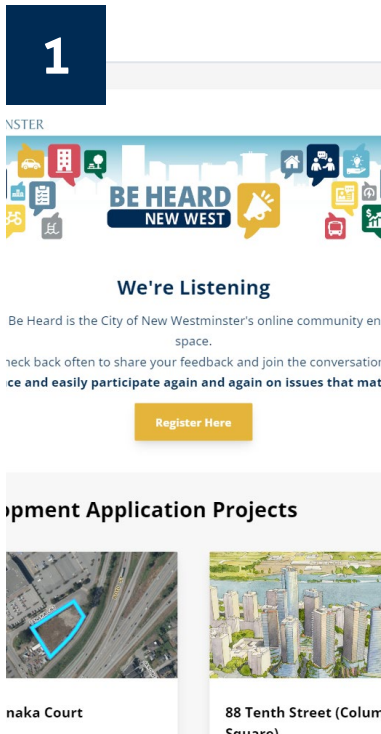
1

NSTER

BE HEARD
NEW WEST

We're Listening

Be Heard is the City of New Westminster's online community en space.

heck back often to share your feedback and join the conversation

ce and easily participate again and again on issues that mat

Register Here

opment Application Projects

naka Court

88 Tenth Street (Colum Square)